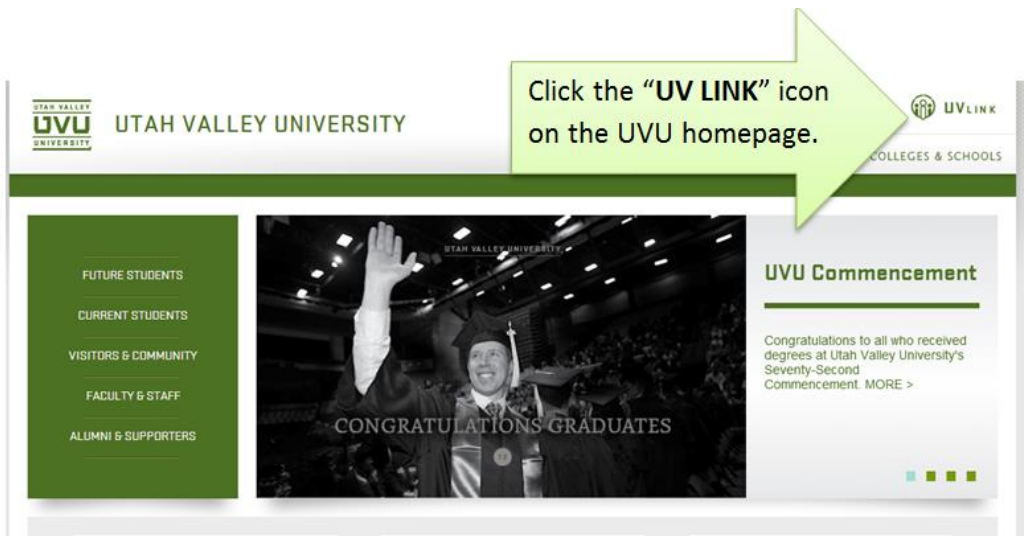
Click the "**UV LINK**" icon on the UVU homepage.

UTAH VALLEY
UVU
UNIVERSITY

UTAH VALLEY UNIVERSITY

UVLINK

COLLEGES & SCHOOLS

FUTURE STUDENTS

CURRENT STUDENTS

VISITORS & COMMUNITY

FACULTY & STAFF

ALUMNI & SUPPORTERS

UTAH VALLEY UNIVERSITY

CONGRATULATIONS GRADUATES

UVU Commencement

Congratulations to all who received degrees at Utah Valley University's Seventy-Second Commencement. MORE >